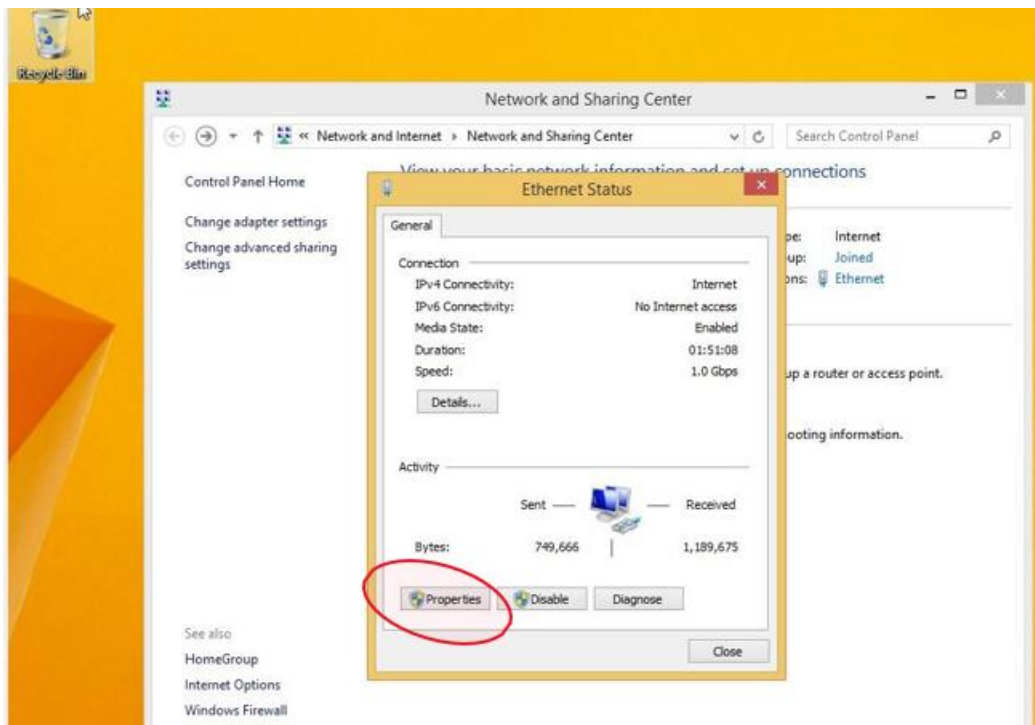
Recycle Bin

Network and Sharing Center

« Network and Internet › Network and Sharing Center

Search Control Panel

Control Panel Home

Change adapter settings

Change advanced sharing settings

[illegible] connections

pe: Internet
up: Joined
ons: Ethernet

up a router or access point.

ooting information.

See also

HomeGroup

Internet Options

Windows Firewall

Ethernet Status

General

Connection

| | |
|---|---|
| IPv4 Connectivity: | Internet |
| IPv6 Connectivity: | No Internet access |
| Media State: | Enabled |
| Duration: | 01:51:08 |
| Speed: | 1.0 Gbps |

Details...

Activity

Sent — — Received

| | | |
|---|---|---|
| Bytes: | 749,666 | 1,189,675 |

Properties Disable Diagnose

Close